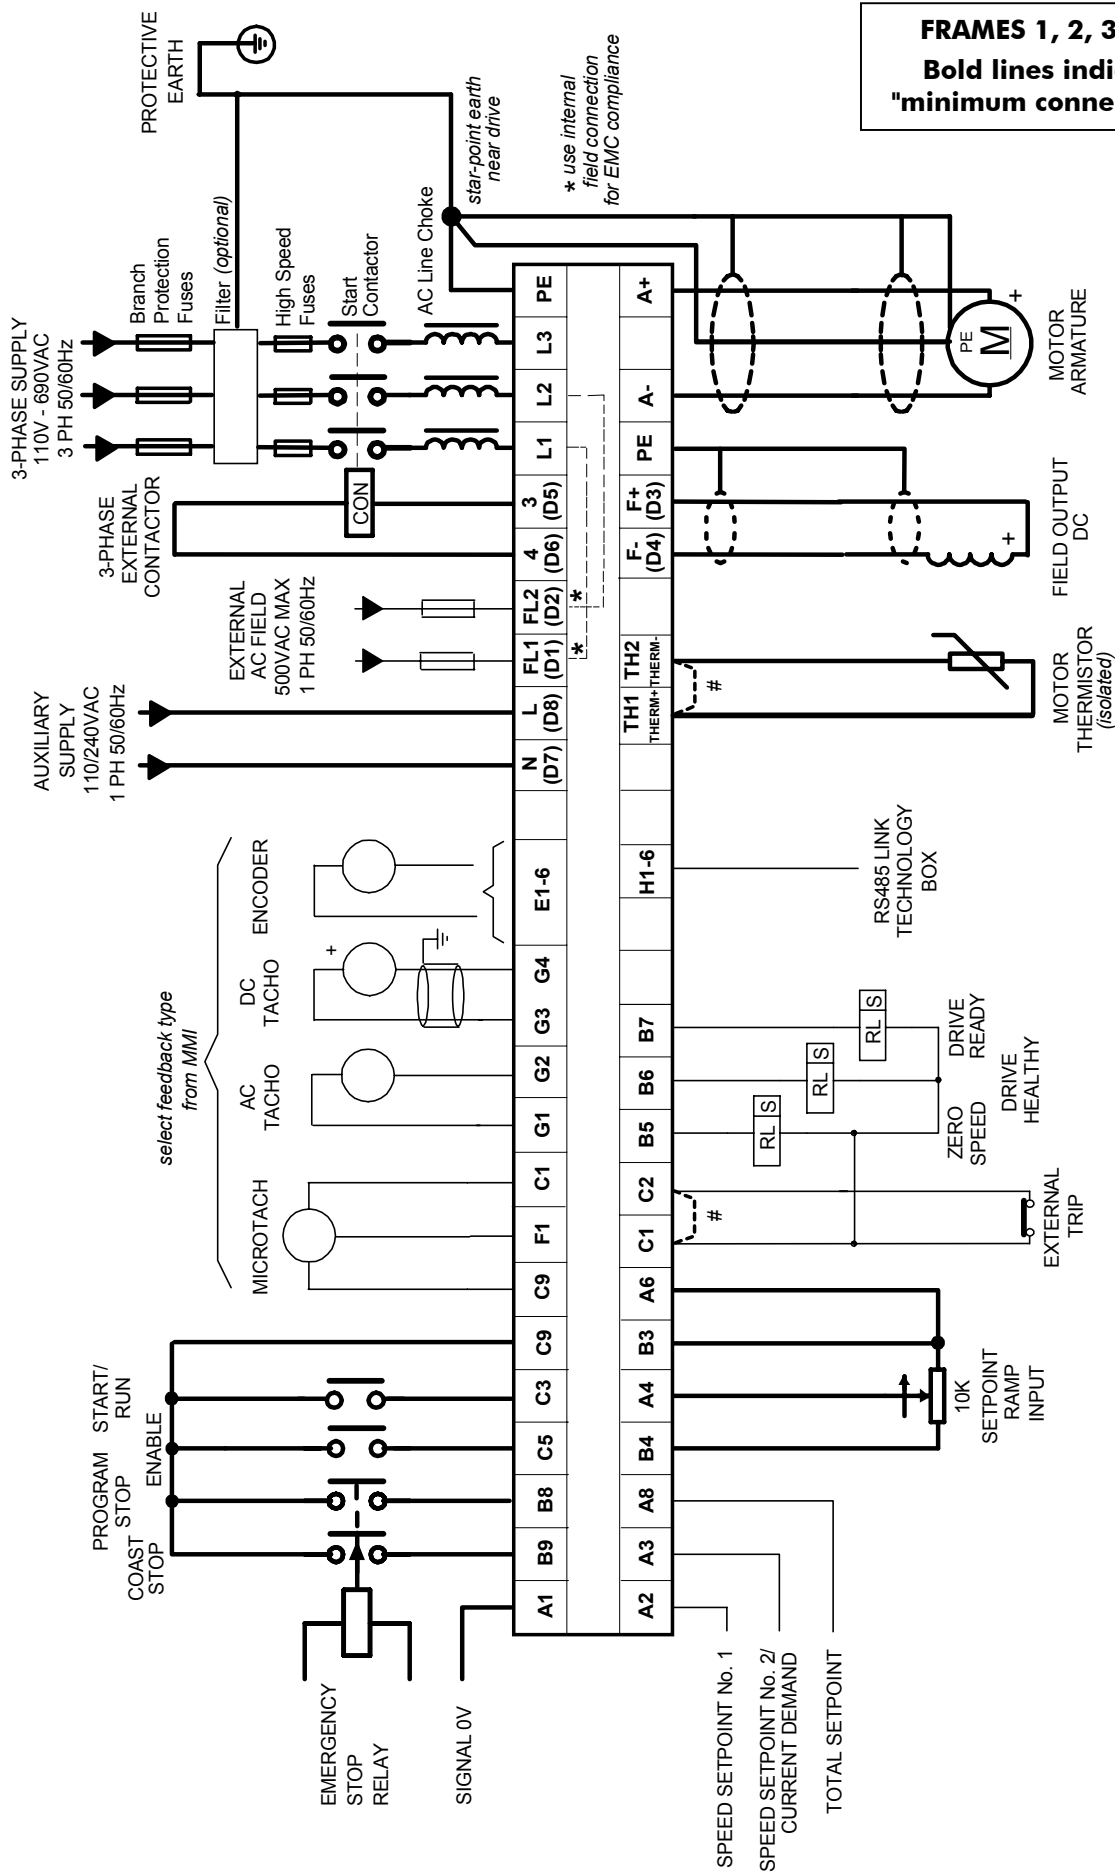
FRAMES 1, 2, 3
Bold lines indi
"minimum conne

PROTECTIVE EARTH

star-point earth near drive

* use internal field connection for EMC compliance

3-PHASE SUPPLY 110V - 690VAC 3 PH 50/60Hz

Branch Protection Fuses

Filter (optional)

High Speed Fuses

Start Contactor

AC Line Choke

CON

3-PHASE EXTERNAL CONTACTOR

EXTERNAL AC FIELD 500VAC MAX 1 PH 50/60Hz

AUXILIARY SUPPLY 110/240VAC 1 PH 50/60Hz

| PE | L3 | L2 | L1 | 3 (D5) | 4 (D6) | FL2 (D2) | FL1 (D1) | L (D8) | N (D7) | E1-6 | G4 | G3 | G2 | G1 | C1 | F1 | C9 | C9 | C3 | C5 | B8 | B9 | A1 |
|---|---|---|---|---|---|---|---|---|---|---|---|---|---|---|---|---|---|---|---|---|---|---|---|
| A+ | A- | PE | F+ (D3) | F- (D4) | TH2 THERM- | TH1 THERM+ | H1-6 | B7 | B6 | B5 | C2 | C1 | A6 | B3 | A4 | B4 | A8 | A3 | A2 |

* *

MOTOR ARMATURE

PE M

FIELD OUTPUT DC

MOTOR THERMISTOR (isolated)

#

ENCODER

DC TACHO

AC TACHO

select feedback type from MMI

MICROTACH

RS485 LINK TECHNOLOGY BOX

RL S

DRIVE READY

DRIVE HEALTHY

ZERO SPEED

EXTERNAL TRIP

#

10K SETPOINT RAMP INPUT

START/ RUN

ENABLE

PROGRAM STOP

COAST STOP

EMERGENCY STOP RELAY

SIGNAL 0V

SPEED SETPOINT No. 1

SPEED SETPOINT No. 2/ CURRENT DEMAND

TOTAL SETPOINT